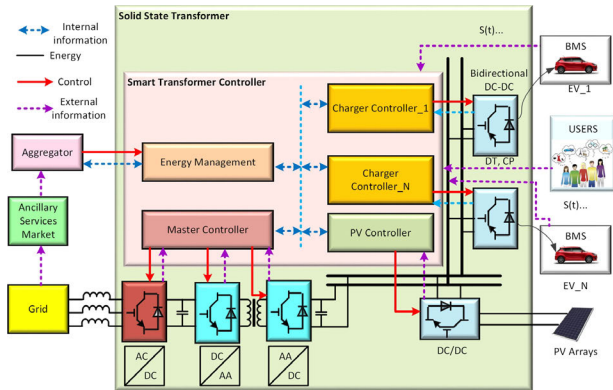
Internal information

Energy

Control

External information

Solid State Transformer

S(t)...

BMS

EV_1

Smart Transformer Controller

Bidirectional DC-DC

Charger Controller_1

USERS

Aggregator

Energy Management

Charger Controller_N

DT, CP

Ancillary Services Market

S(t)...

Master Controller

PV Controller

BMS

EV_N

Grid

AC DC

DC AA

AA DC

DC/DC

PV Arrays